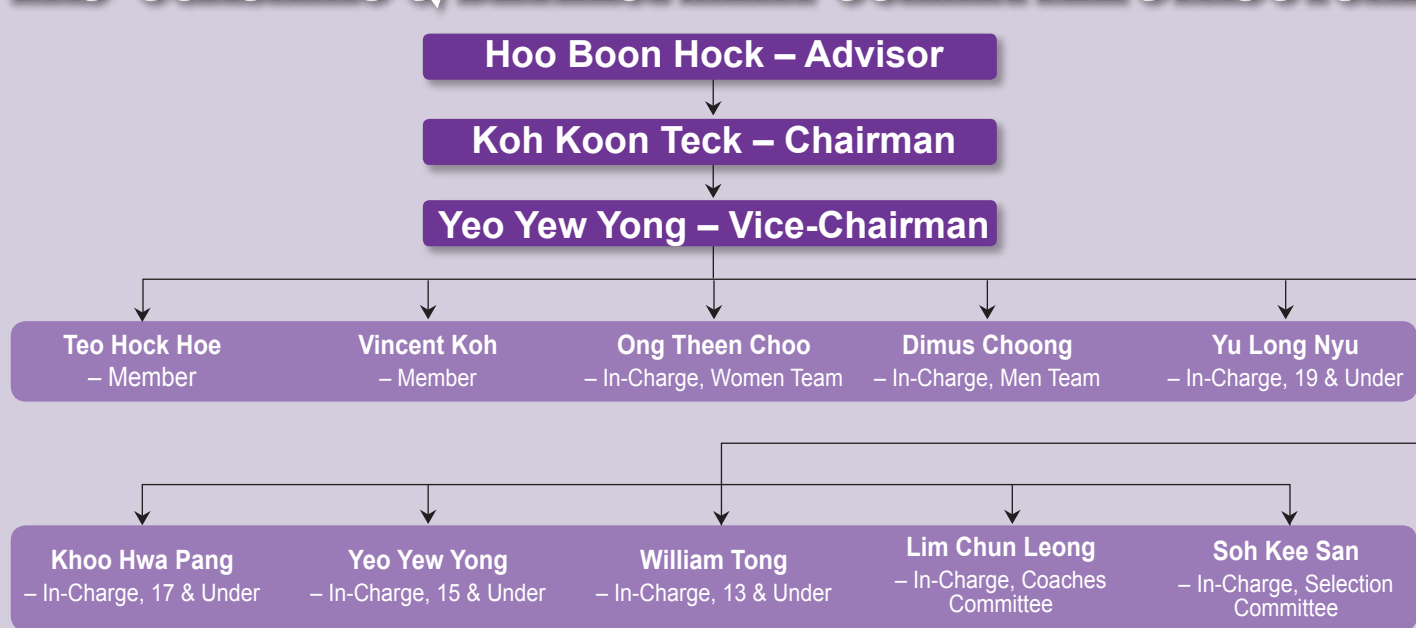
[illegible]

Hoo Boon Hock – Advisor

Koh Koon Teck – Chairman

Yeo Yew Yong – Vice-Chairman

Teo Hock Hoe – Member

Vincent Koh – Member

Ong Theen Choo – In-Charge, Women Team

Dimus Choong – In-Charge, Men Team

Yu Long Nyu – In-Charge, 19 & Under

Khoo Hwa Pang – In-Charge, 17 & Under

Yeo Yew Yong – In-Charge, 15 & Under

William Tong – In-Charge, 13 & Under

Lim Chun Leong – In-Charge, Coaches Committee

Soh Kee San – In-Charge, Selection Committee